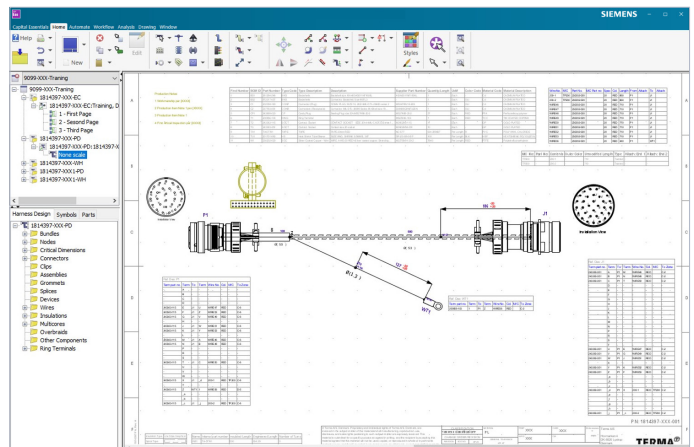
Capital Essentials Home Automate Workflow Analysis Drawing Window

SIEMENS

Help

New

Edit

Styles

9099-XXX-Training

9099-XXX-Training

1814397-XXX-EC

1814397-XXX-EC:Training, D

1 - First Page

2 - Second Page

3 - Third Page

1814397-XXX-PD

1814397-XXX-PD:1814397-X

Home scale

1814397-XXX-WH

1814397-XXX1-PD

1814397-XXX1-WH

Harness Design Symbols Parts

1814397-XXX-PD

Bundles

Nodes

Critical Dimensions

Connectors

Clips

Assemblies

Grommets

Splices

Devices

Wires

Insulations

Multicores

Overbraids

Other Components

Ring Terminals

P1

J1

Installation View

N71

P/N: 1814397-XXX-001

TERMA